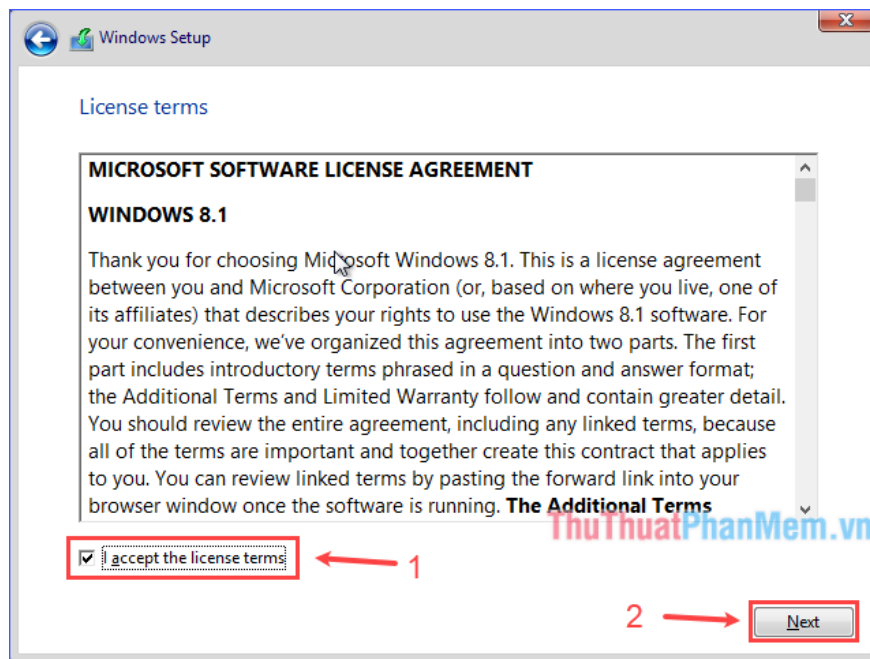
Windows Setup

License terms

MICROSOFT SOFTWARE LICENSE AGREEMENT

WINDOWS 8.1

Thank you for choosing Microsoft Windows 8.1. This is a license agreement between you and Microsoft Corporation (or, based on where you live, one of its affiliates) that describes your rights to use the Windows 8.1 software. For your convenience, we've organized this agreement into two parts. The first part includes introductory terms phrased in a question and answer format; the Additional Terms and Limited Warranty follow and contain greater detail. You should review the entire agreement, including any linked terms, because all of the terms are important and together create this contract that applies to you. You can review linked terms by pasting the forward link into your browser window once the software is running. **The Additional Terms**

ThuThuatPhanMem.vn

I accept the license terms

1

2

Next